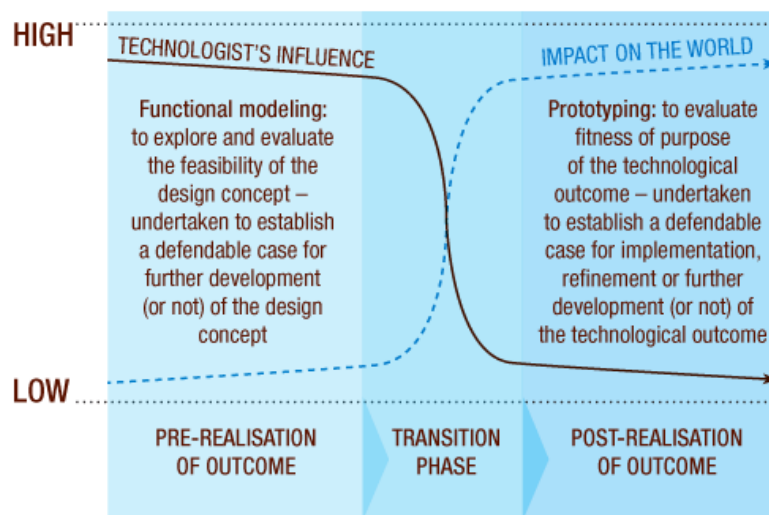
HIGH

TECHNOLOGIST'S INFLUENCE

IMPACT ON THE WORLD

Functional modeling: to explore and evaluate the feasibility of the design concept – undertaken to establish a defendable case for further development (or not) of the design concept

Prototyping: to evaluate fitness of purpose of the technological outcome – undertaken to establish a defendable case for implementation, refinement or further development (or not) of the technological outcome

LOW

PRE-REALISATION OF OUTCOME

TRANSITION PHASE

POST-REALISATION OF OUTCOME